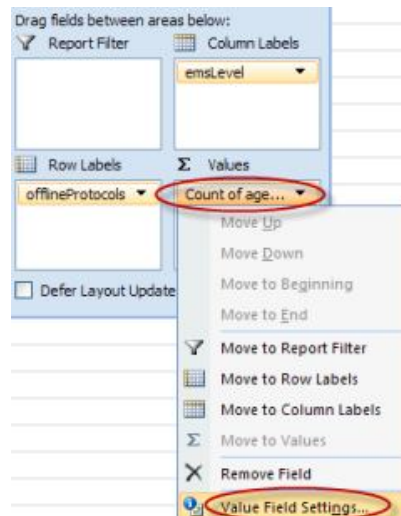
Drag fields between areas below:

Report Filter

Column Labels

emsLevel

Row Labels

Σ Values

offlineProtocols

Count of age...

Defer Layout Update

Move Up

Move Down

Move to Beginning

Move to End

Move to Report Filter

Move to Row Labels

Move to Column Labels

Σ Move to Values

Remove Field

Value Field Settings...